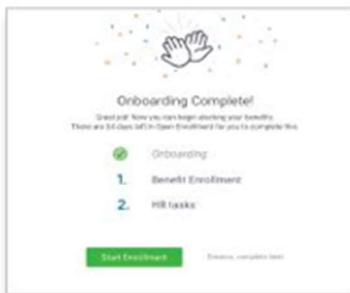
Onboarding Complete!

Great job! Now you can begin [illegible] your benefits. There are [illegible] days left in Open Enrollment for you to complete this.

Onboarding

1. Benefit Enrollment

2. HR tasks

Start Enrollment

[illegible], complete later